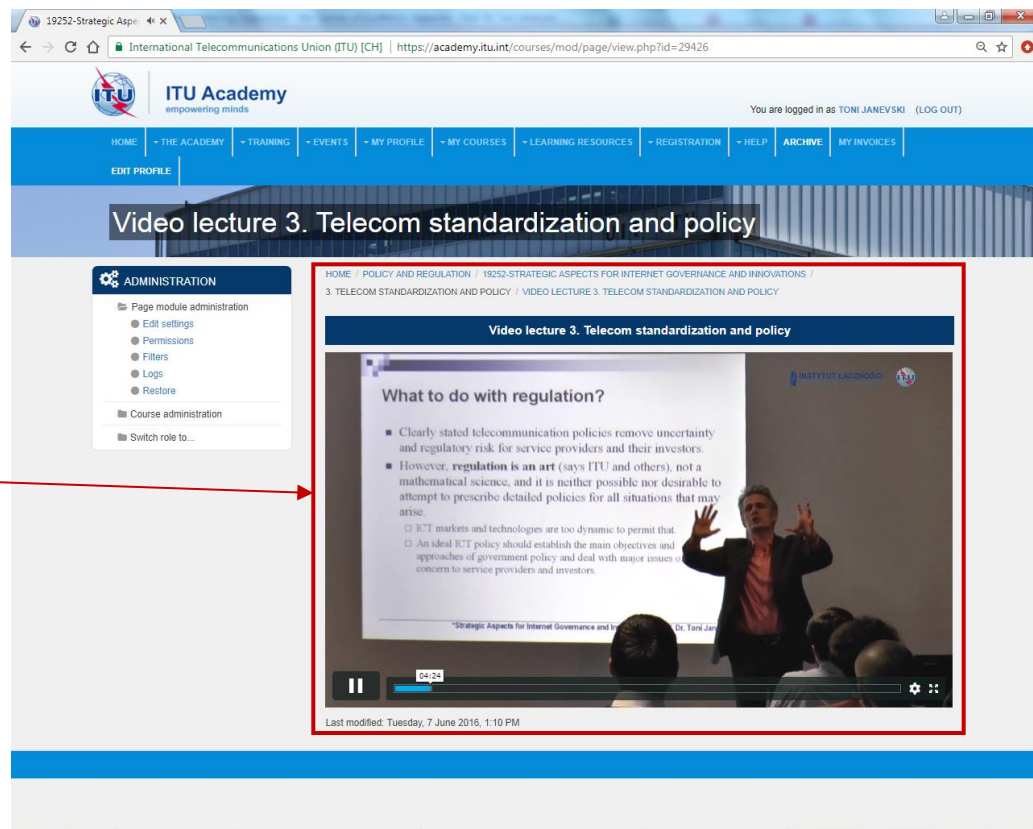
19252-Strategic Aspe

International Telecommunications Union (ITU) [CH] | https://academy.itu.int/courses/mod/page/view.php?id=29426

ITU Academy
empowering minds

You are logged in as TONI JANEVSKI (LOG OUT)

HOME | THE ACADEMY | TRAINING | EVENTS | MY PROFILE | MY COURSES | LEARNING RESOURCES | REGISTRATION | HELP | ARCHIVE | MY INVOICES | EDIT PROFILE

Video lecture 3. Telecom standardization and policy

ADMINISTRATION
Page module administration
Edit settings
Permissions
Filters
Logs
Restore
Course administration
Switch role to...

HOME / POLICY AND REGULATION / 19252-STRATEGIC ASPECTS FOR INTERNET GOVERNANCE AND INNOVATIONS / 3. TELECOM STANDARDIZATION AND POLICY / VIDEO LECTURE 3. TELECOM STANDARDIZATION AND POLICY

Video lecture 3. Telecom standardization and policy

What to do with regulation?

INSTYTUT ŁĄCZNOŚCI

■ Clearly stated telecommunication policies remove uncertainty and regulatory risk for service providers and their investors.
■ However, **regulation is an art** (says ITU and others), not a mathematical science, and it is neither possible nor desirable to attempt to prescribe detailed policies for all situations that may arise.
□ ICT markets and technologies are too dynamic to permit that.
□ An ideal ICT policy should establish the main objectives and approaches of government policy and deal with major issues o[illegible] concern to service providers and investors.

"Strategic Aspects for Internet Governance and In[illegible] Dr. Toni Jan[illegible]

04:24

Last modified: Tuesday, 7 June 2016, 1:10 PM